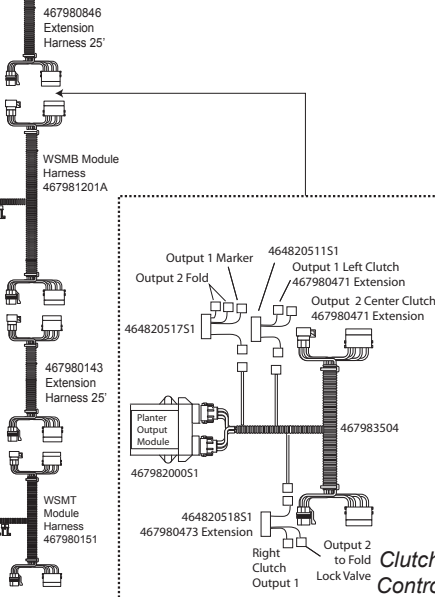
467980846
Extension
Harness 25'

WSMB Module
Harness
467981201A

467980143
Extension
Harness 25'

WSMT
Module
Harness
467980151

Output 1 Marker
464820511S1
Output 2 Fold
Output 1 Left Clutch
467980471 Extension
Output 2 Center Clutch
467980471 Extension
464820517S1

Planter
Output
Module
467982000S1
467983504

464820518S1
467980473 Extension
Right
Clutch
Output 1
Output 2
to Fold
Lock Valve
Clutch
Contro